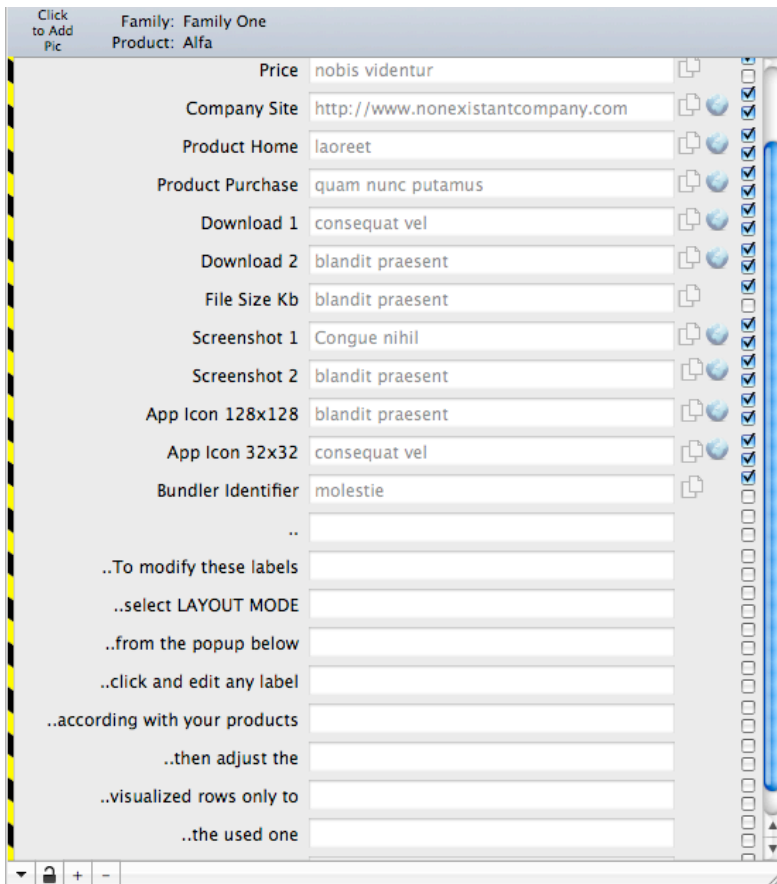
Click to Add Pic
Family: Family One
Product: Alfa

| | |
|---|---|
| Price | nobis videntur |
| Company Site | http://www.nonexistantcompany.com |
| Product Home | laoreet |
| Product Purchase | quam nunc putamus |
| Download 1 | consequat vel |
| Download 2 | blandit praesent |
| File Size Kb | blandit praesent |
| Screenshot 1 | Congue nihil |
| Screenshot 2 | blandit praesent |
| App Icon 128x128 | blandit praesent |
| App Icon 32x32 | consequat vel |
| Bundler Identifier | molestie |
| .. | |
| ..To modify these labels | |
| ..select LAYOUT MODE | |
| ..from the popup below | |
| ..click and edit any label | |
| ..according with your products | |
| ..then adjust the | |
| ..visualized rows only to | |
| ..the used one | |

+ −